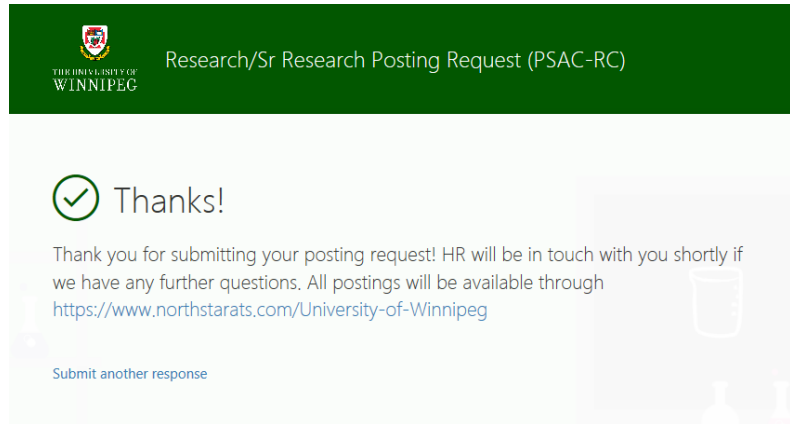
THE UNIVERSITY OF WINNIPEG

Research/Sr Research Posting Request (PSAC-RC)

Thanks!

Thank you for submitting your posting request! HR will be in touch with you shortly if we have any further questions. All postings will be available through https://www.northstarats.com/University-of-Winnipeg

Submit another response